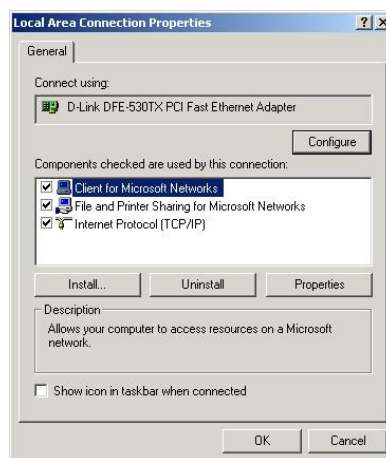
Local Area Connection Properties

?

X

General

Connect using:

D-Link DFE-530TX PCI Fast Ethernet Adapter

Configure

Components checked are used by this connection:

Client for Microsoft Networks

File and Printer Sharing for Microsoft Networks

Internet Protocol (TCP/IP)

Install...

Uninstall

Properties

Description

Allows your computer to access resources on a Microsoft network.

Show icon in taskbar when connected

OK

Cancel